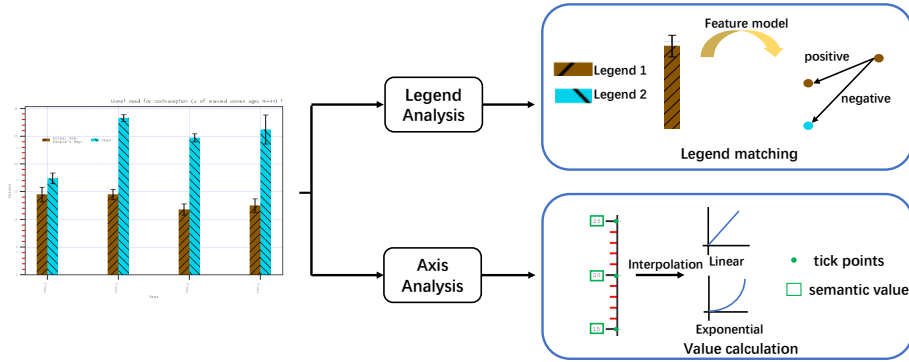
Unmet need for contraception (% of married women ages 15-49) 1

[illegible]

Chad

Values

Years

Legend Analysis

Axis Analysis

Feature model

Legend 1

Legend 2

positive

negative

Legend matching

25

20

15

Interpolation

Linear

Exponential

tick points

semantic value

Value calculation